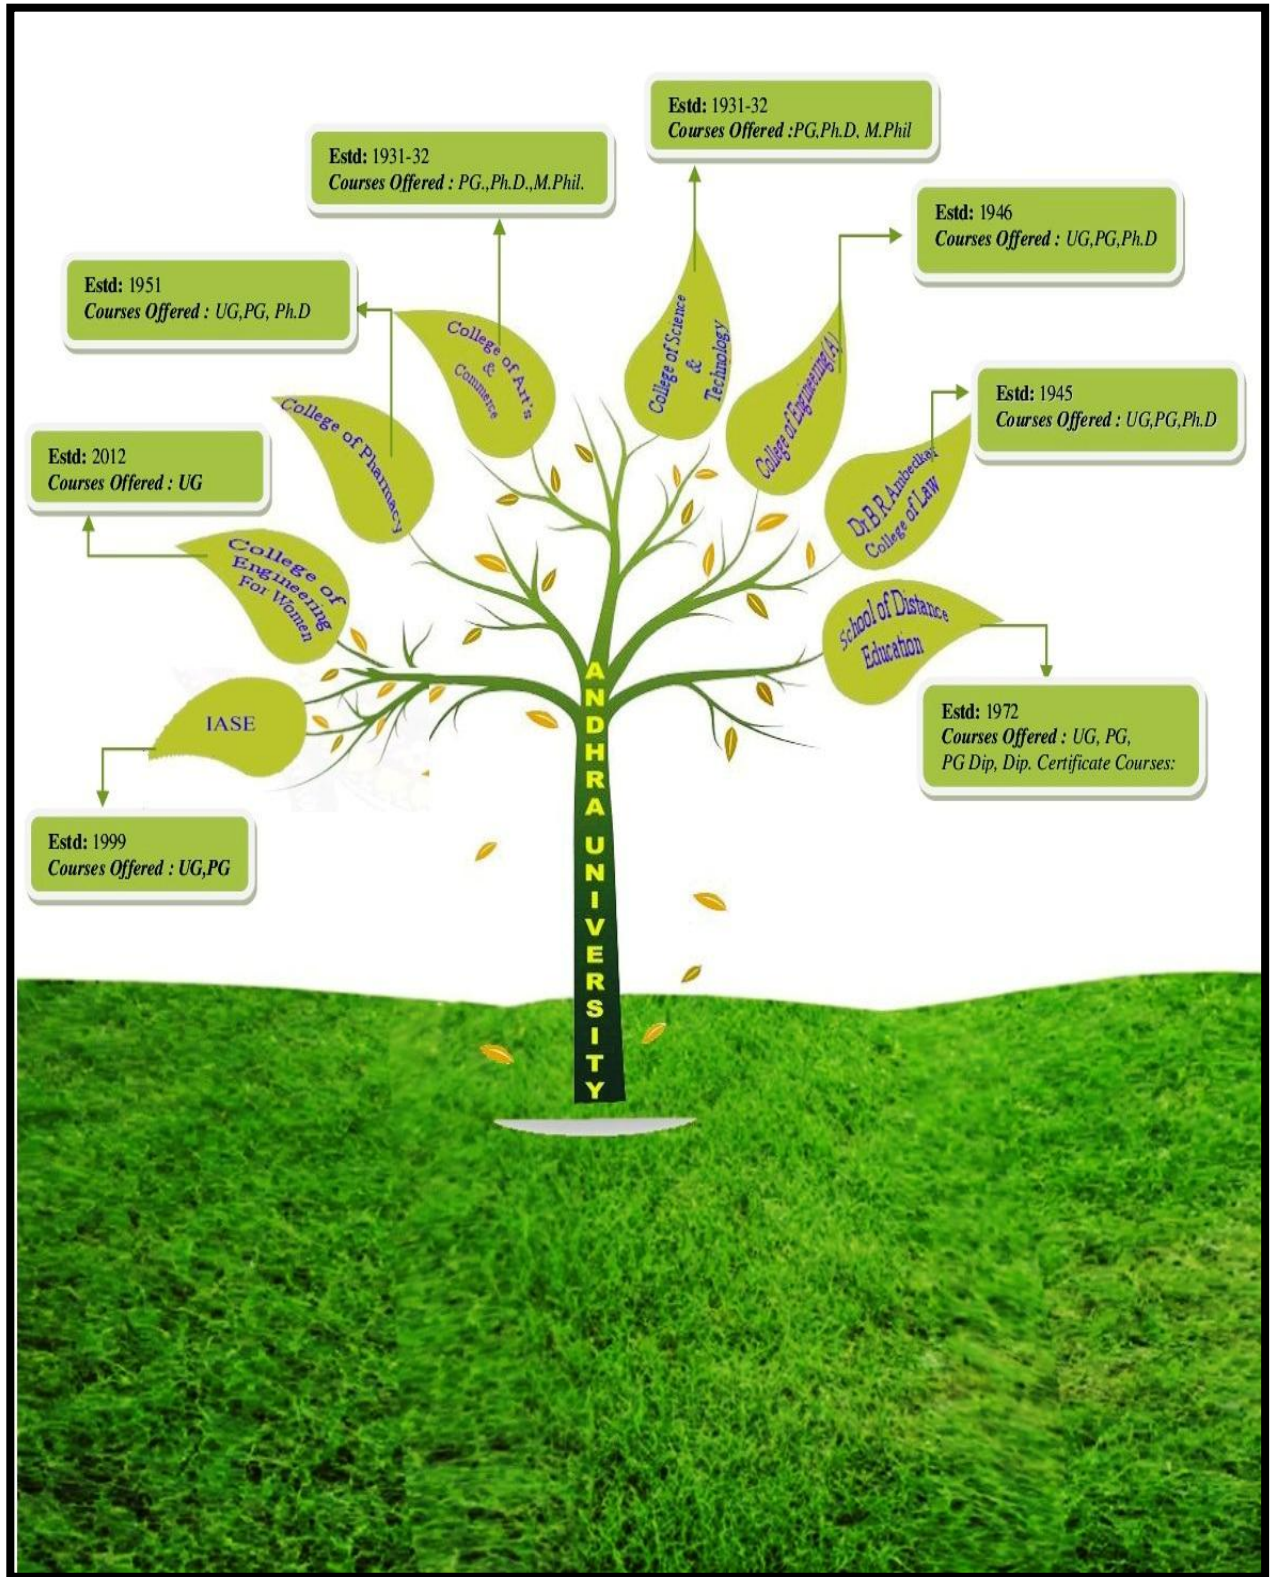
Estd: 1931-32
Courses Offered :PG,Ph.D, M.Phil

Estd: 1931-32
Courses Offered : PG.,Ph.D.,M.Phil.

Estd: 1946
Courses Offered : UG,PG,Ph.D

Estd: 1951
Courses Offered : UG,PG, Ph.D

Estd: 1945
Courses Offered : UG,PG,Ph.D

Estd: 2012
Courses Offered : UG

College of Art's & Commerce

College of Science & Technology

College of Engineering(A)

College of Pharmacy

Dr.B.R.Ambedkar College of Law

College of Engineering For Women

School of Distance Education

IASE

Estd: 1972
Courses Offered : UG, PG, PG Dip, Dip. Certificate Courses:

Estd: 1999
Courses Offered : UG,PG

ANDHRA UNIVERSITY